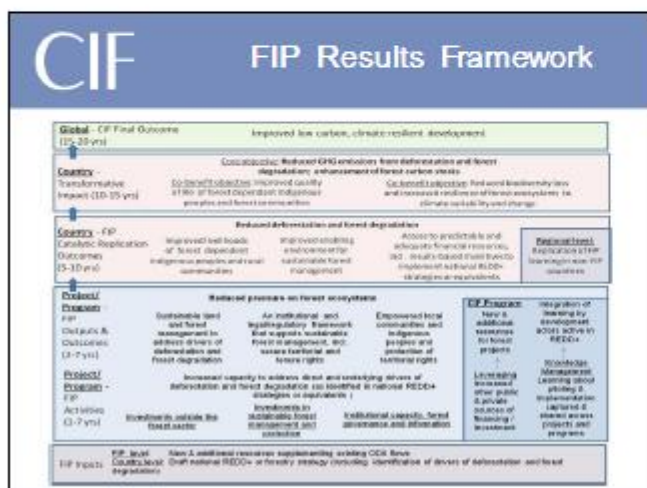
CIF

FIP Results Framework

Global - CIF Final Outcome (15-20 yrs)

Improved low carbon, climate resilient development

Country - Transformative Impact (10-15 yrs)

Core objective: Reduced GHG emissions from deforestation and forest degradation; enhancement of forest carbon stocks

Co-benefit objective: Improved quality of life of forest dependent indigenous peoples and forest communities

Co-benefit objective: Reduced biodiversity loss and increased resilience of forest ecosystems to climate variability and change

Country - FIP Catalytic Replication Outcomes (5-10 yrs)

Reduced deforestation and forest degradation

Improved livelihoods of forest dependent indigenous peoples and local communities

Improved enabling environment for sustainable forest management

Access to predictable and adequate financial resources, incl. results based investments to implement national REDD+ strategies or equivalents

Regional level: Replication of FIP learnings in non-FIP countries

Project/ Program - FIP Outputs & Outcomes (3-7 yrs)

Reduced pressure on forest ecosystem

Sustainable land and forest management to address drivers of deforestation and forest degradation

An institutional and legal/regulatory framework that supports sustainable forest management, incl. secure territorial and tenure rights

Empowered local communities and indigenous peoples and protection of territorial rights

FIP Program: New & additional resources for forest projects

Leveraging increased other public & private sources of financing / investment

Integration of learning by development actors active in REDD+

Knowledge Management: Learning about piloting & implementation captured & shared across projects and programs

Project/ Program - FIP Activities (3-7 yrs)

Increased capacity to address direct and underlying drivers of deforestation and forest degradation (as identified in national REDD+ strategies or equivalents)

Investments outside the forest sector

Investments in sustainable forest management and protection

Institutional capacity, forest governance and information

FIP Inputs

FIP level: New & additional resources supplementing existing ODA flows

Country level: Draft national REDD+ or forestry strategy (including identification of drivers of deforestation and forest degradation)